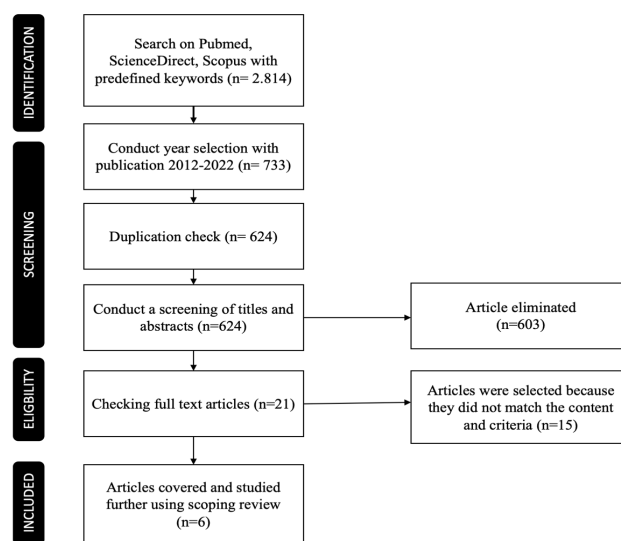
IDENTIFICATION

Search on Pubmed, ScienceDirect, Scopus with predefined keywords (n= 2.814)

SCREENING

Conduct year selection with publication 2012-2022 (n= 733)

Duplication check (n= 624)

Conduct a screening of titles and abstracts (n=624)

Article eliminated (n=603)

ELIGBILITY

Checking full text articles (n=21)

Articles were selected because they did not match the content and criteria (n=15)

INCLUDED

Articles covered and studied further using scoping review (n=6)